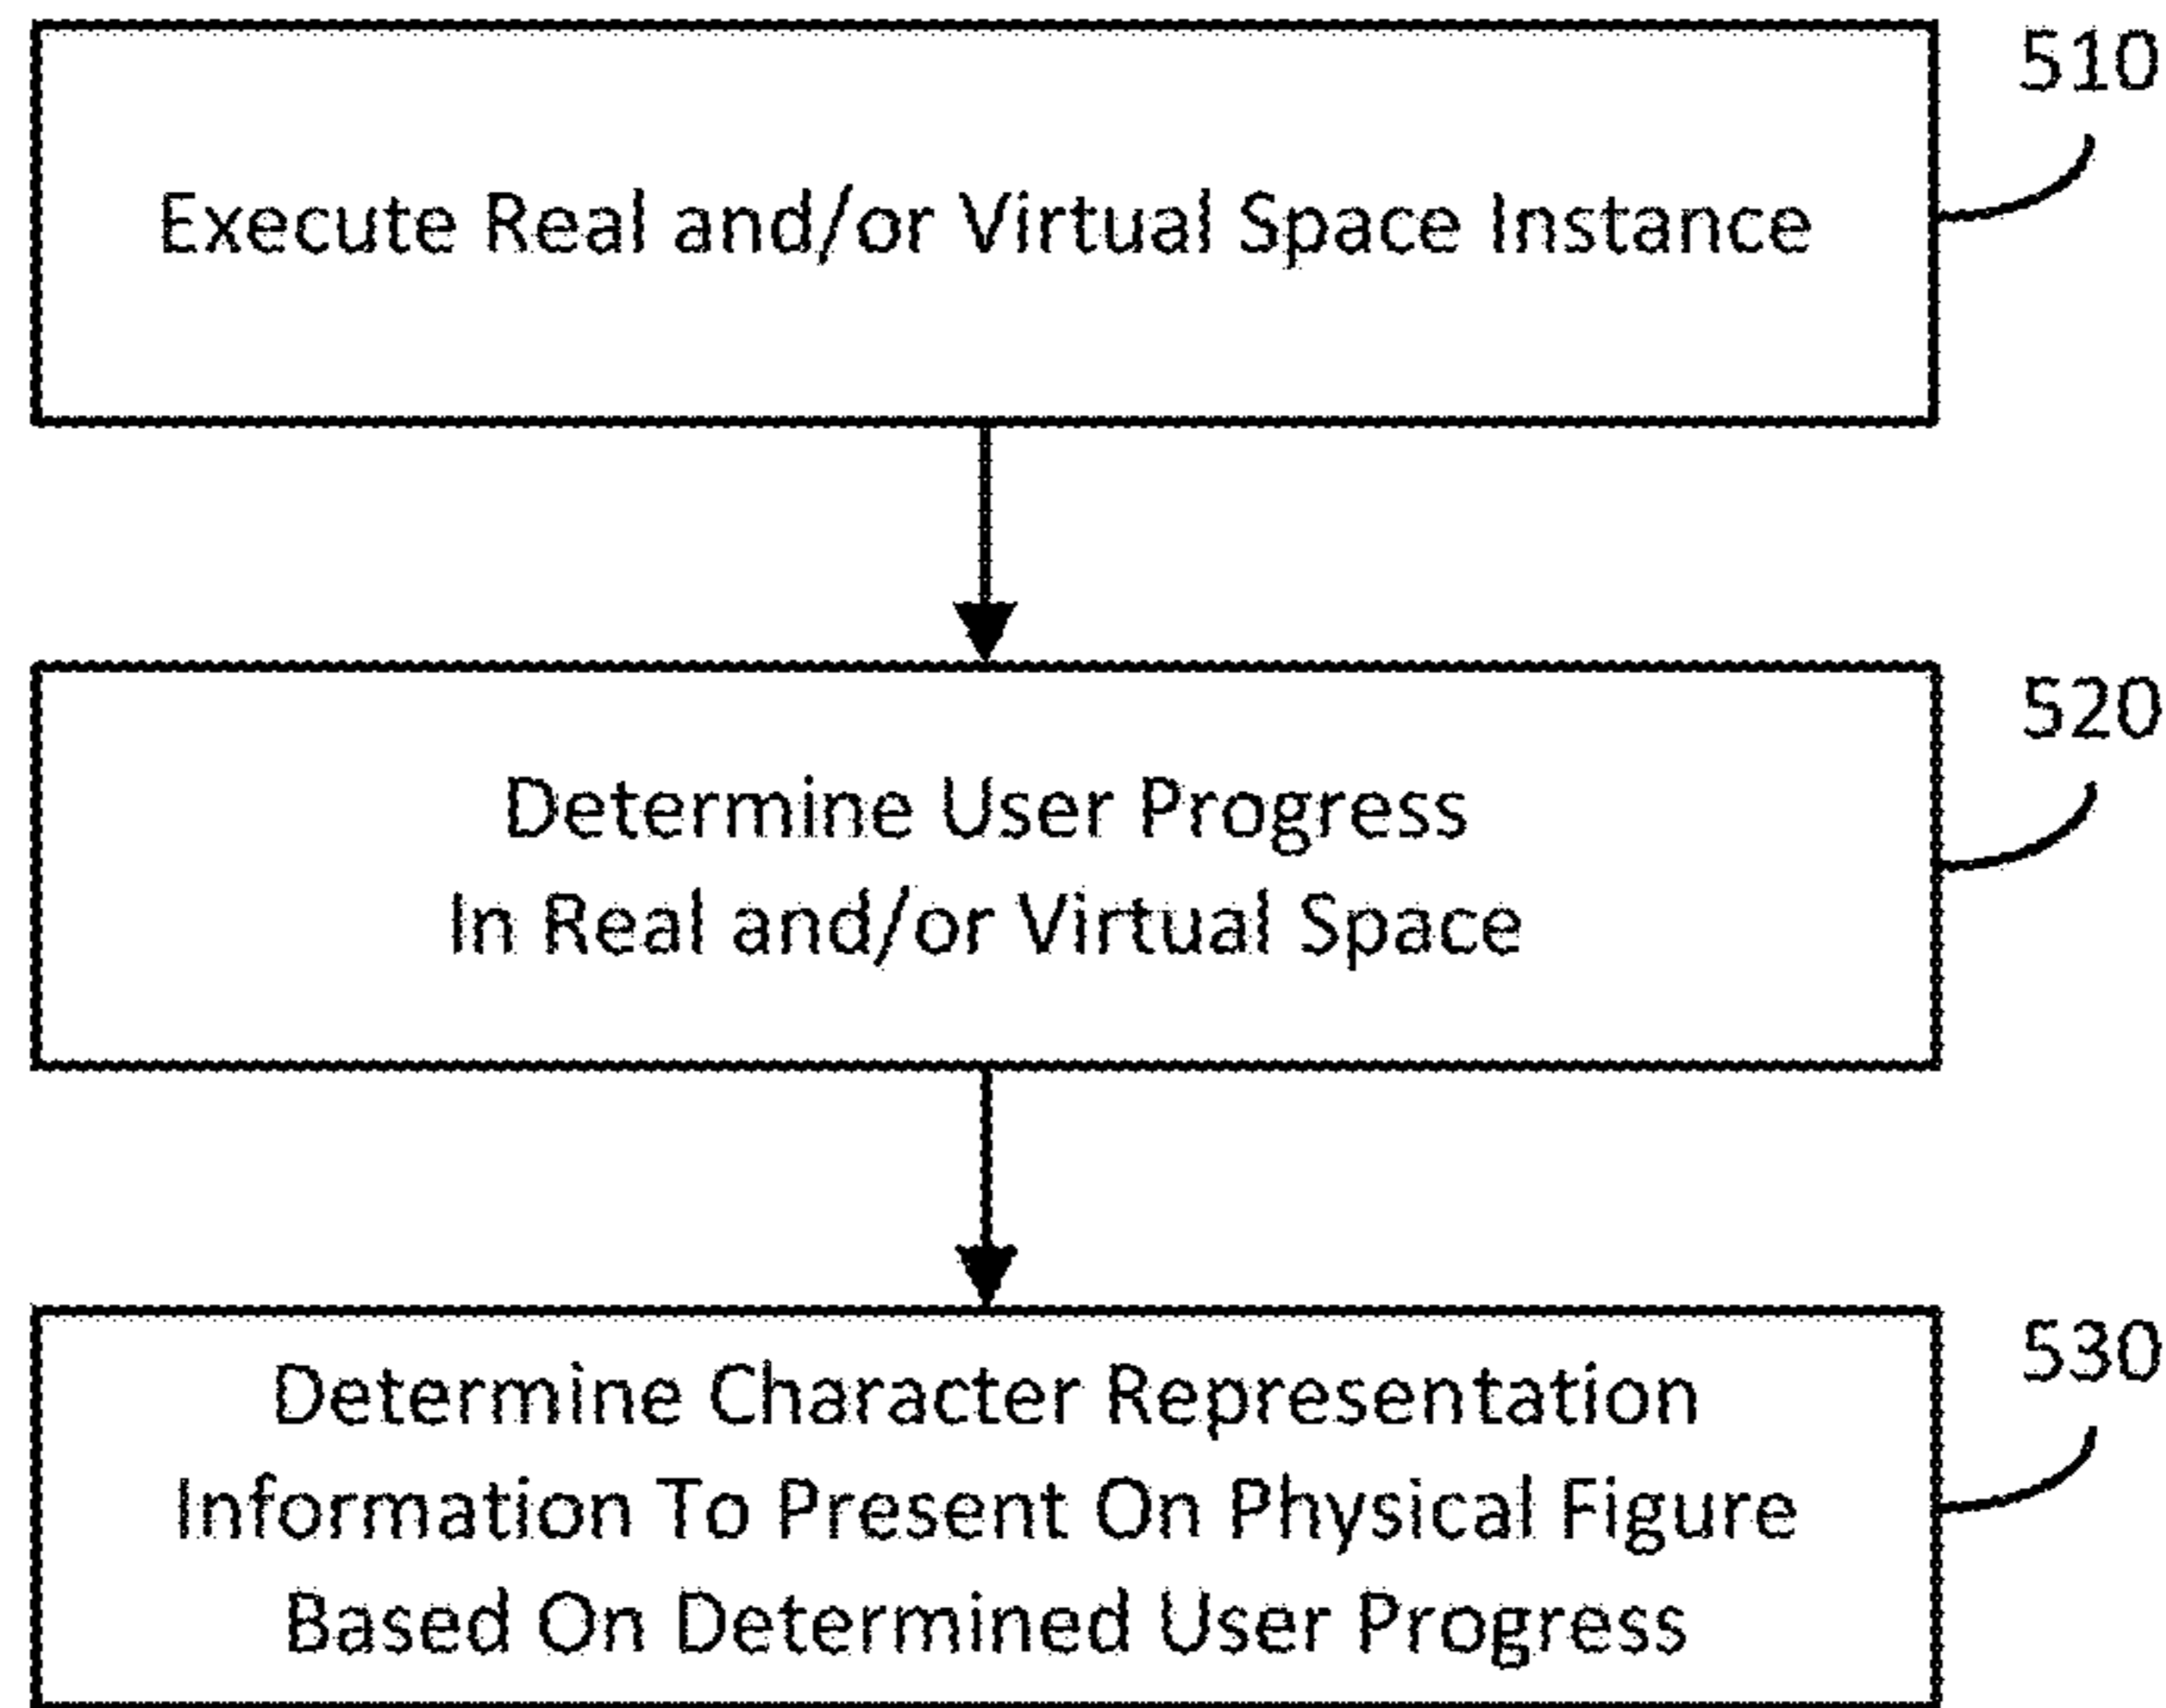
510

Execute Real and/or Virtual Space Instance

520

Determine User Progress
In Real and/or Virtual Space

530

Determine Character Representation
Information To Present On Physical Figure
Based On Determined User Progress